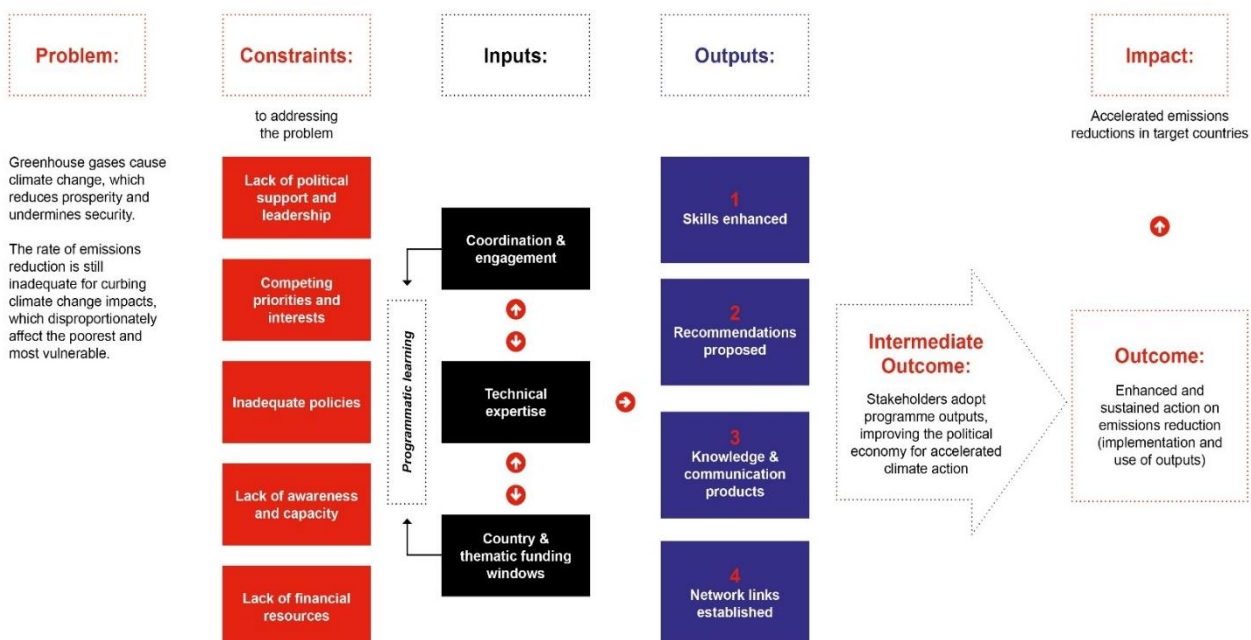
Problem:

Constraints:

to addressing the problem

Inputs:

Outputs:

Impact:

Accelerated emissions reductions in target countries

Greenhouse gases cause climate change, which reduces prosperity and undermines security.

The rate of emissions reduction is still inadequate for curbing climate change impacts, which disproportionately affect the poorest and most vulnerable.

Lack of political support and leadership

Competing priorities and interests

Inadequate policies

Lack of awareness and capacity

Lack of financial resources

Programmatic learning

Coordination & engagement

Technical expertise

Country & thematic funding windows

1 Skills enhanced

2 Recommendations proposed

3 Knowledge & communication products

4 Network links established

Intermediate Outcome:

Stakeholders adopt programme outputs, improving the political economy for accelerated climate action

Outcome:

Enhanced and sustained action on emissions reduction (implementation and use of outputs)